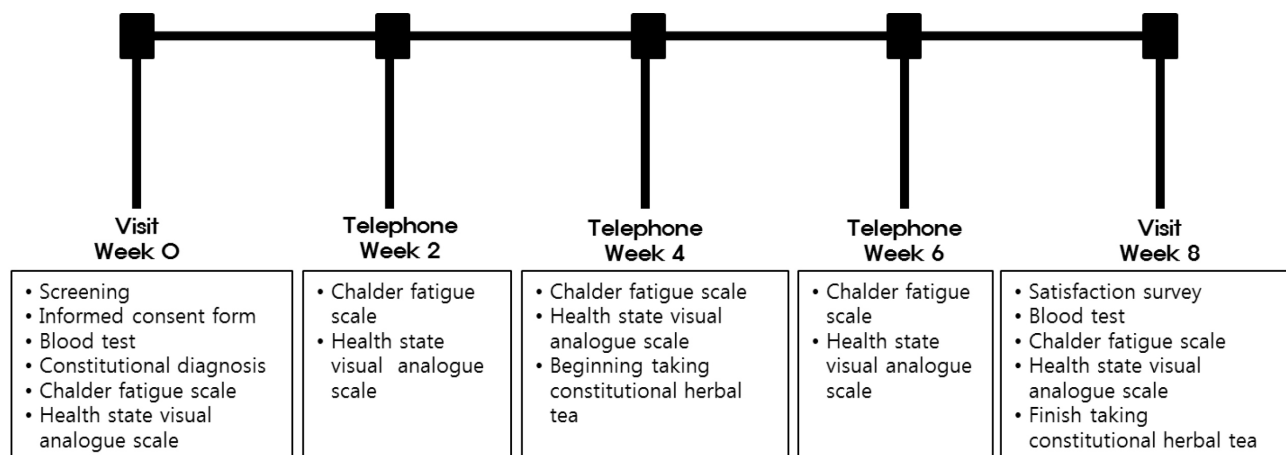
Visit
Week 0

• Screening
• Informed consent form
• Blood test
• Constitutional diagnosis
• Chalder fatigue scale
• Health state visual analogue scale

Telephone
Week 2

• Chalder fatigue scale
• Health state visual analogue scale

Telephone
Week 4

• Chalder fatigue scale
• Health state visual analogue scale
• Beginning taking constitutional herbal tea

Telephone
Week 6

• Chalder fatigue scale
• Health state visual analogue scale

Visit
Week 8

• Satisfaction survey
• Blood test
• Chalder fatigue scale
• Health state visual analogue scale
• Finish taking constitutional herbal tea